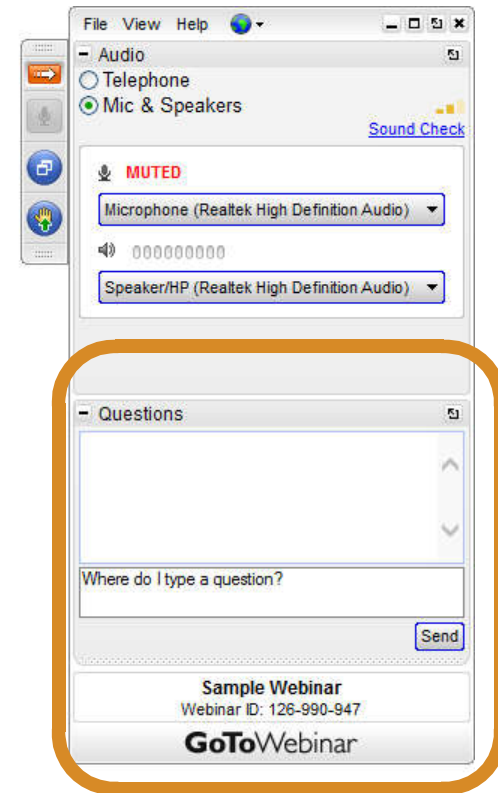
File View Help

Audio

Telephone

Mic & Speakers

Sound Check

MUTED

Microphone (Realtek High Definition Audio)

000000000

Speaker/HP (Realtek High Definition Audio)

Questions

Where do I type a question?

Send

Sample Webinar

Webinar ID: 126-990-947

GoToWebinar